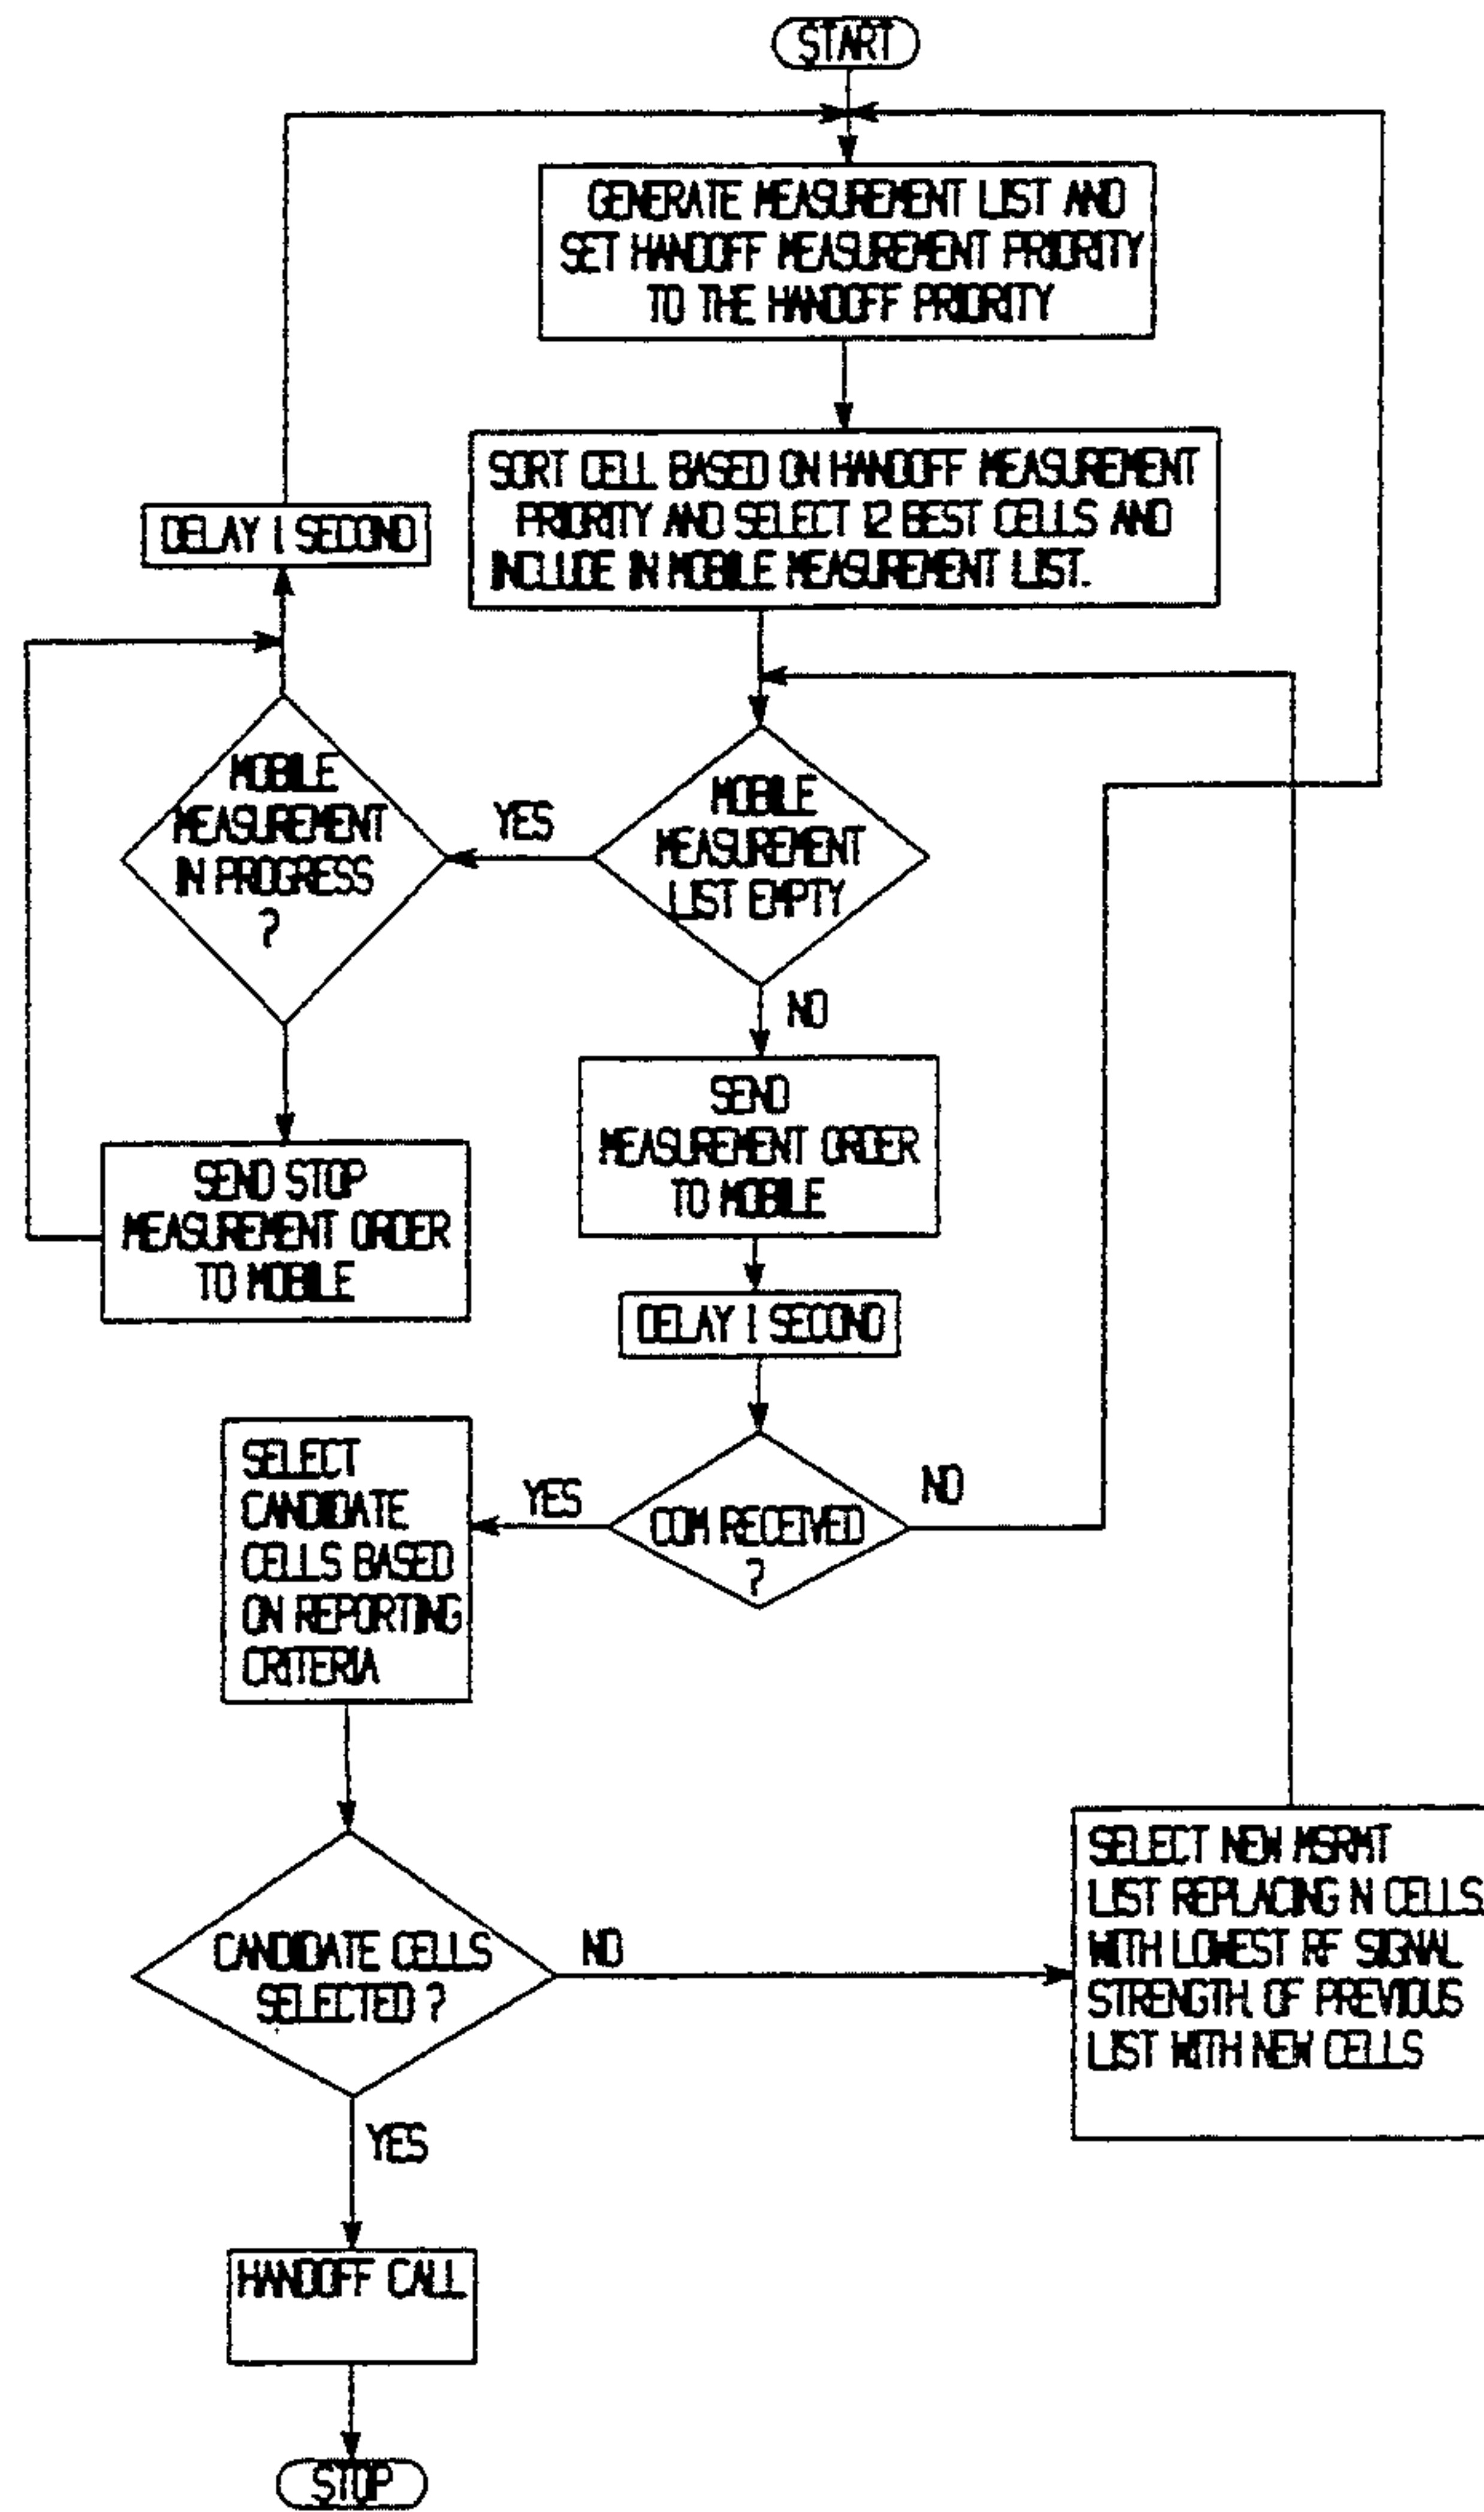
START

GENERATE MEASUREMENT LIST AND SET HANDOFF MEASUREMENT PRIORITY TO THE HANDOFF PRIORITY

SORT CELL BASED ON HANDOFF MEASUREMENT PRIORITY AND SELECT 12 BEST CELLS AND INCLUDE IN MOBILE MEASUREMENT LIST.

DELAY 1 SECOND

MOBILE MEASUREMENT IN PROGRESS ?

YES

MOBILE MEASUREMENT LIST EMPTY

NO

SEND STOP MEASUREMENT ORDER TO MOBILE

SEND MEASUREMENT ORDER TO MOBILE

DELAY 1 SECOND

SELECT CANDIDATE CELLS BASED ON REPORTING CRITERIA

YES

COM RECEIVED ?

NO

CANDIDATE CELLS SELECTED ?

NO

SELECT NEW MSRMT LIST REPLACING N CELLS WITH LOWEST RF SIGNAL STRENGTH OF PREVIOUS LIST WITH NEW CELLS

YES

HANDOFF CALL

STOP